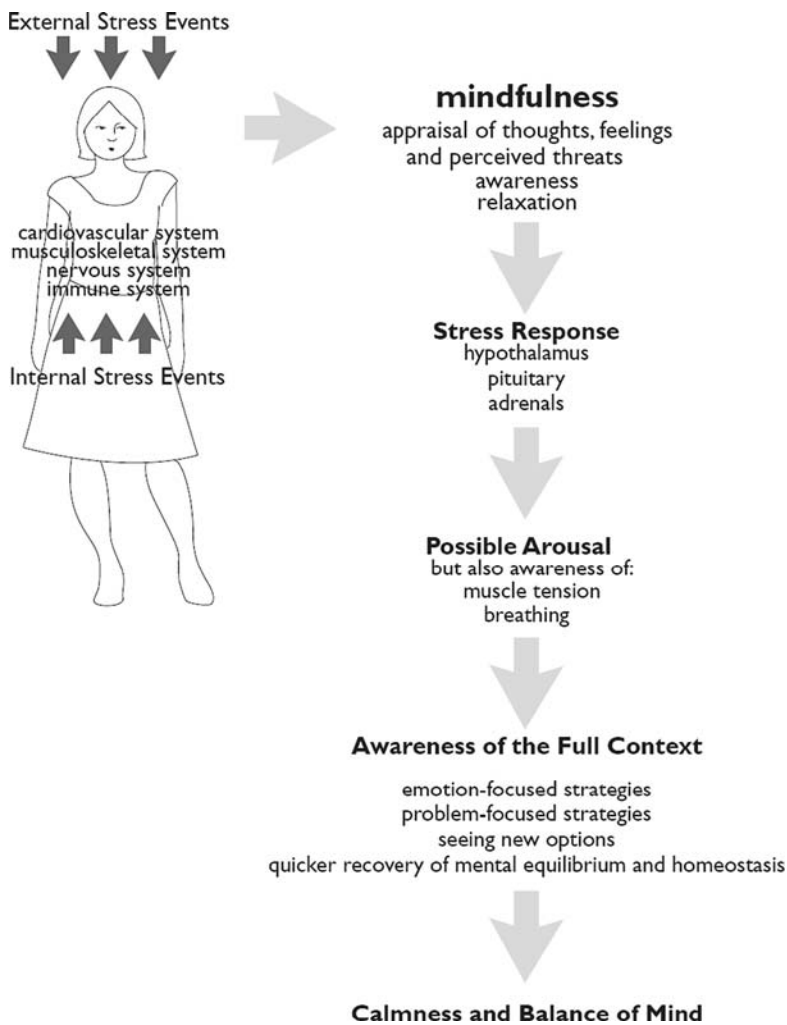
External Stress Events

cardiovascular system
musculoskeletal system
nervous system
immune system

Internal Stress Events

mindfulness
appraisal of thoughts, feelings and perceived threats
awareness
relaxation

Stress Response
hypothalamus
pituitary
adrenals

Possible Arousal
but also awareness of:
muscle tension
breathing

Awareness of the Full Context

emotion-focused strategies
problem-focused strategies
seeing new options
quicker recovery of mental equilibrium and homeostasis

Calmness and Balance of Mind